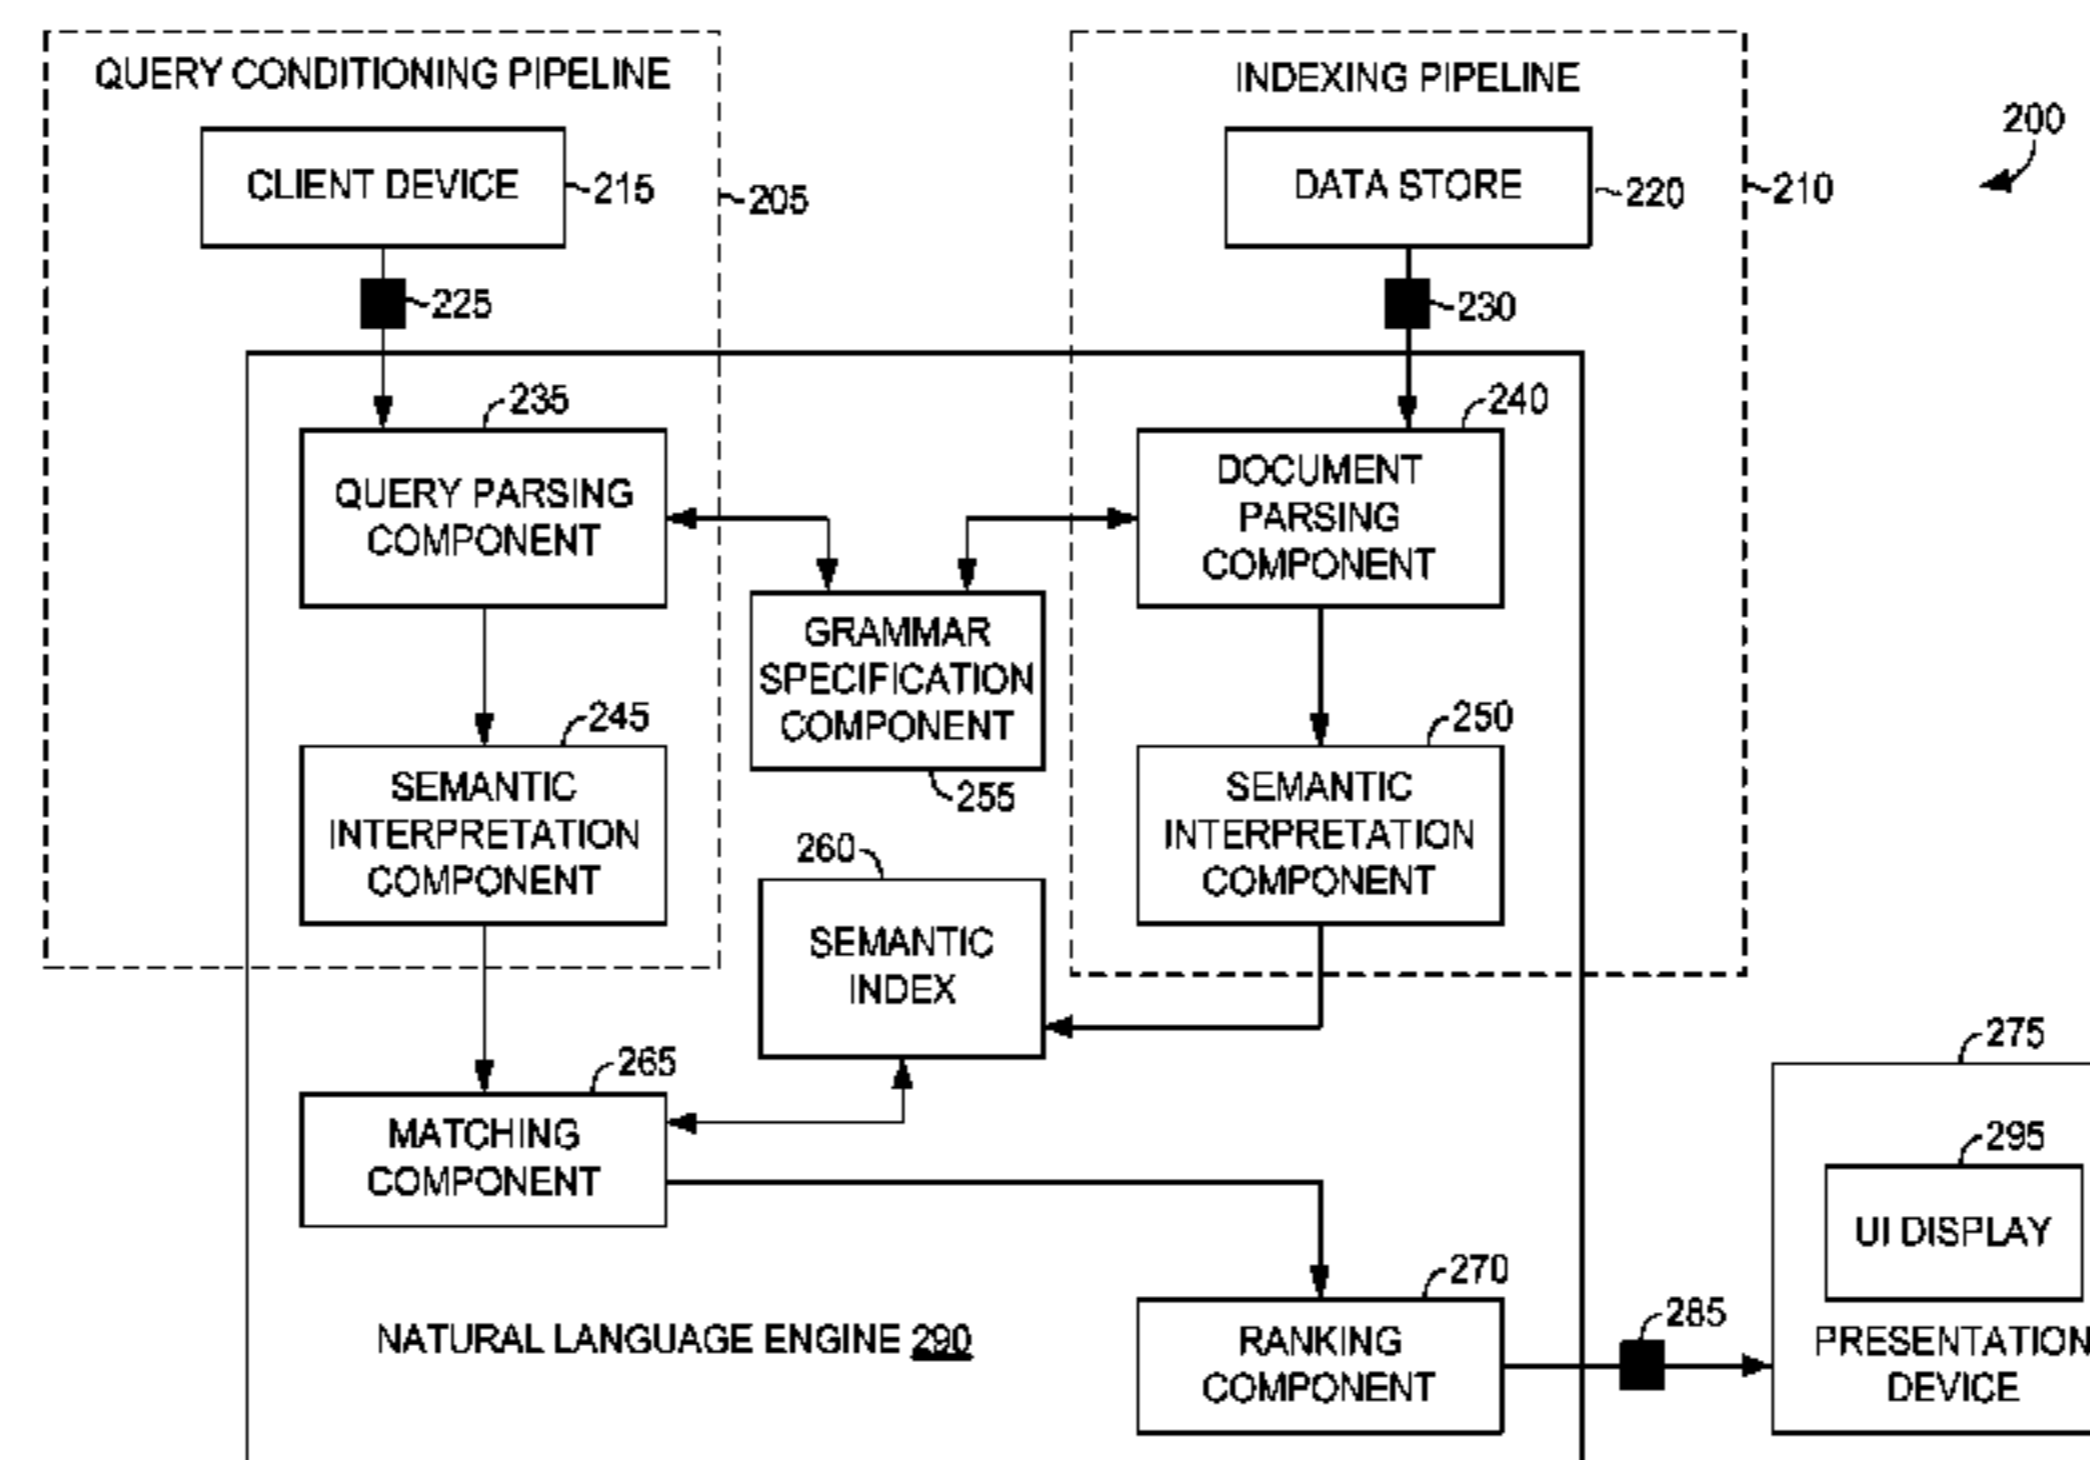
QUERY CONDITIONING PIPELINE

CLIENT DEVICE 215

205

225

INDEXING PIPELINE

DATA STORE 220

210

200

230

235

QUERY PARSING COMPONENT

240

DOCUMENT PARSING COMPONENT

GRAMMAR SPECIFICATION COMPONENT

255

245

SEMANTIC INTERPRETATION COMPONENT

250

SEMANTIC INTERPRETATION COMPONENT

260

SEMANTIC INDEX

265

MATCHING COMPONENT

275

295

UI DISPLAY

270

NATURAL LANGUAGE ENGINE 290

RANKING COMPONENT

285

PRESENTATION DEVICE